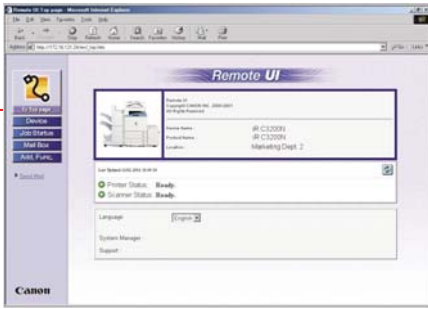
Remote UI: Top page - Microsoft Internet Explorer

File Edit View Favorites Tools Help

Back Stop Refresh Home Search Favorites History Mail Print

Address http://172.16.121.26/en/_top.htm Go Links

Remote UI

To Top page
Device
Job Status
Mail Box
Add. Func.

Send Mail

Remote UI
Copyright CANON INC. 2000-2001
All Rights Reserved

Device Name : iR C3200N
Product Name : iR C3200N
Location : Marketing Dept. 2

Last Update: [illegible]

Printer Status: Ready.
Scanner Status: Ready.

Language English

System Manager :
Support :

Canon